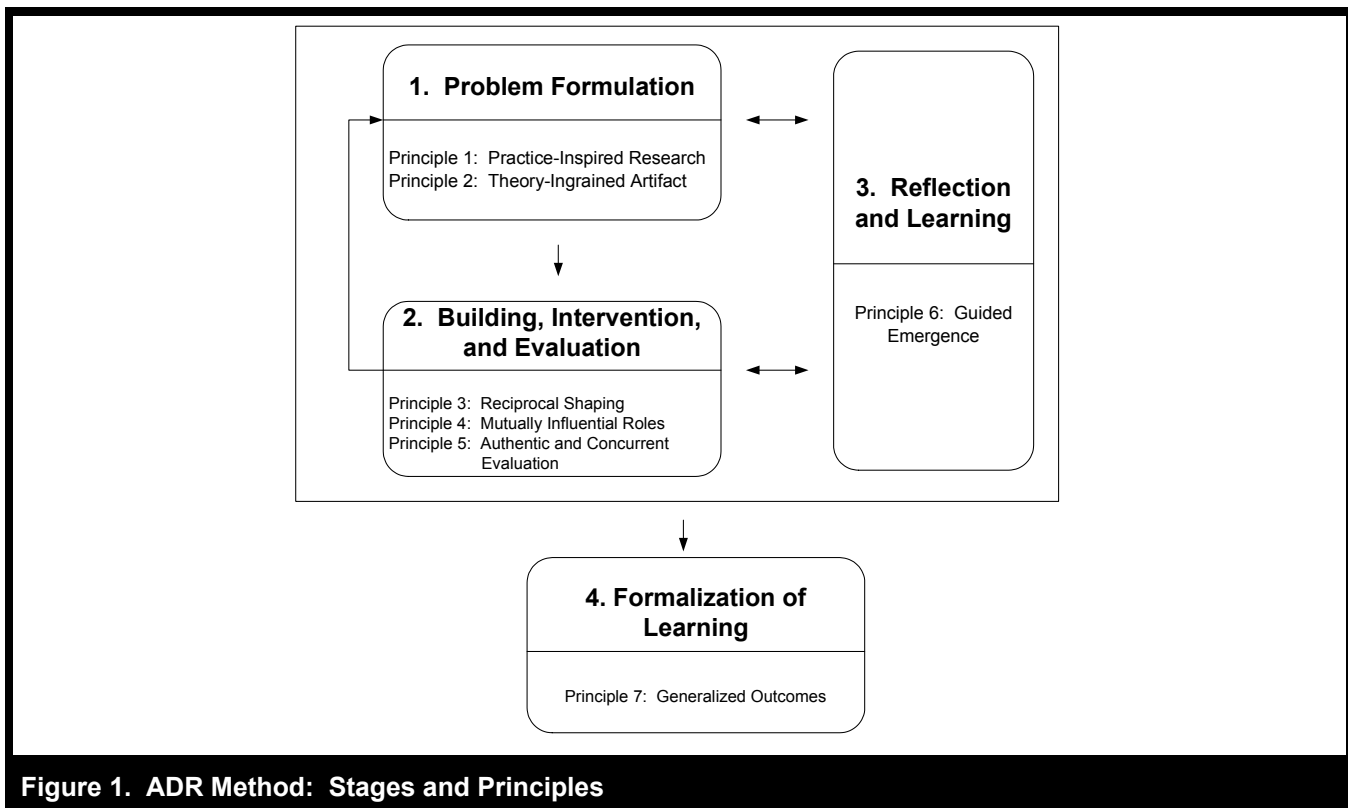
1. Problem Formulation

Principle 1: Practice-Inspired Research
Principle 2: Theory-Ingrained Artifact

2. Building, Intervention, and Evaluation

Principle 3: Reciprocal Shaping
Principle 4: Mutually Influential Roles
Principle 5: Authentic and Concurrent Evaluation

3. Reflection and Learning

Principle 6: Guided Emergence

4. Formalization of Learning

Principle 7: Generalized Outcomes

Figure 1. ADR Method: Stages and Principles